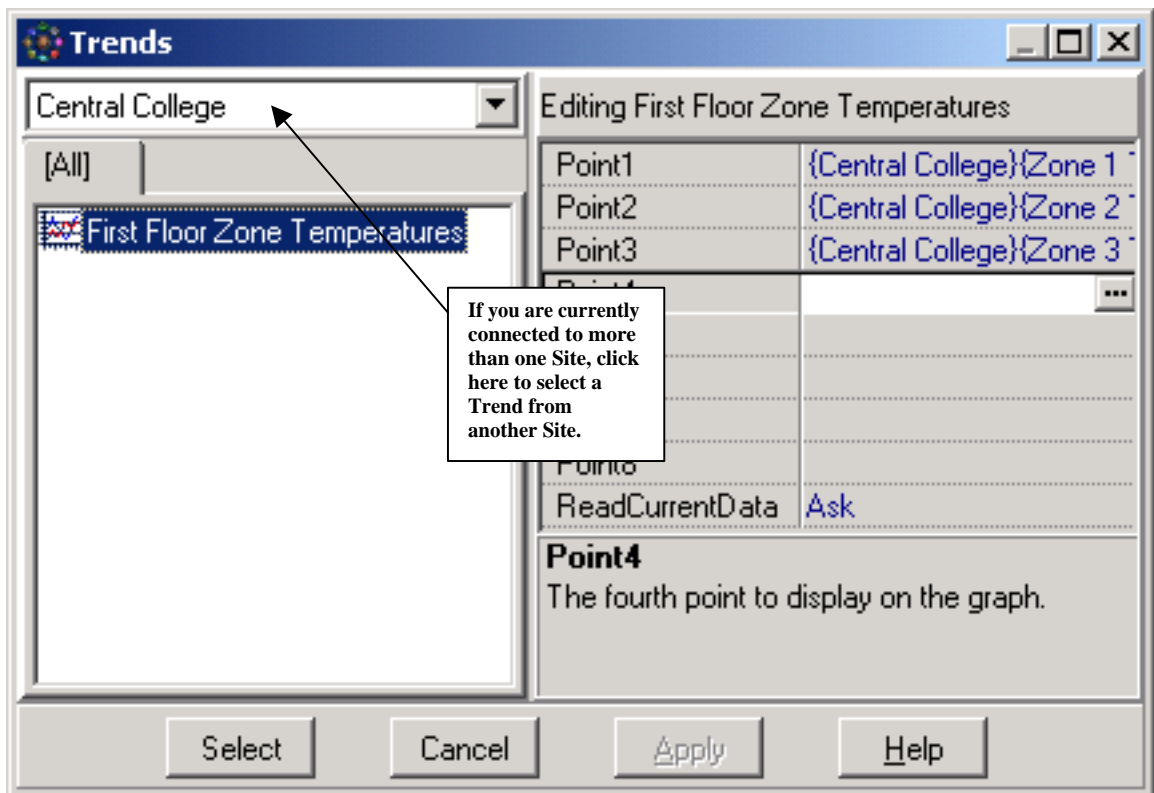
Trends

Central College

[All]

First Floor Zone Temperatures

Editing First Floor Zone Temperatures

| | |
|---|---|
| Point1 | {Central College}{Zone 1 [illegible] |
| Point2 | {Central College}{Zone 2 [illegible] |
| Point3 | {Central College}{Zone 3 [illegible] |
| Point4 | ... |
| | |
| | |
| | |
| Point8 | |
| ReadCurrentData | Ask |

If you are currently connected to more than one Site, click here to select a Trend from another Site.

Point4
The fourth point to display on the graph.

Select Cancel Apply Help